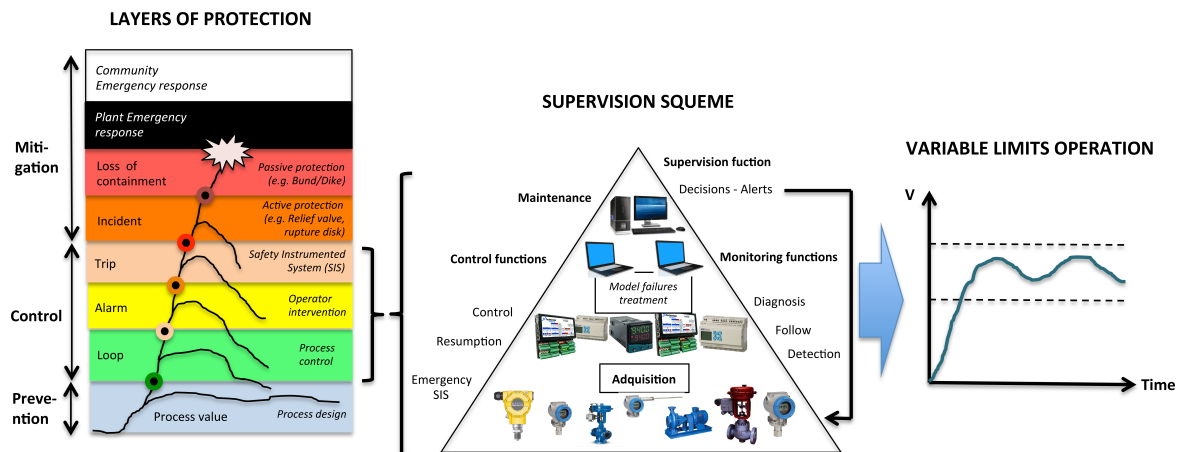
LAYERS OF PROTECTION

Community
Emergency response

Plant Emergency response

Miti-
gation

Loss of containment

Passive protection (e.g. Bund/Dike)

Incident

Active protection (e.g. Relief valve, rupture disk)

Trip

Safety Instrumented System (SIS)

Control

Alarm

Operator intervention

Loop

Process control

Preven-
tion

Process value

Process design

SUPERVISION SQUEME

Supervision fuction

Decisions - Alerts

Maintenance

Control functions

Monitoring functions

Model failures treatment

Control

Diagnosis

Resumption

Follow

Detection

Emergency SIS

Adquisition

VARIABLE LIMITS OPERATION

V

Time